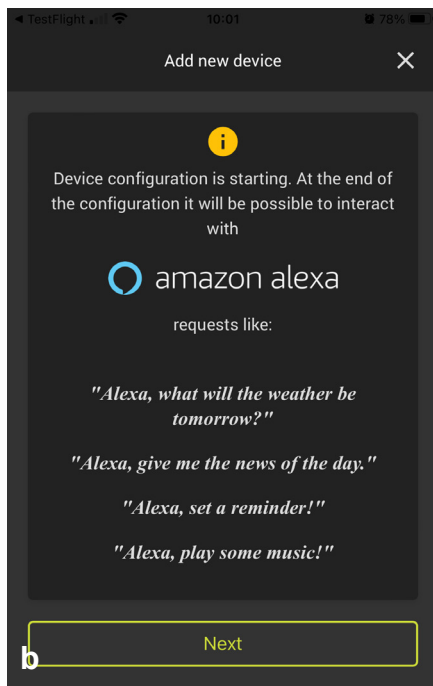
◀ TestFlight 10:01 78%

Add new device ✕

i

Device configuration is starting. At the end of the configuration it will be possible to interact with

amazon alexa

requests like:

"Alexa, what will the weather be tomorrow?"

"Alexa, give me the news of the day."

"Alexa, set a reminder!"

"Alexa, play some music!"

Next

b